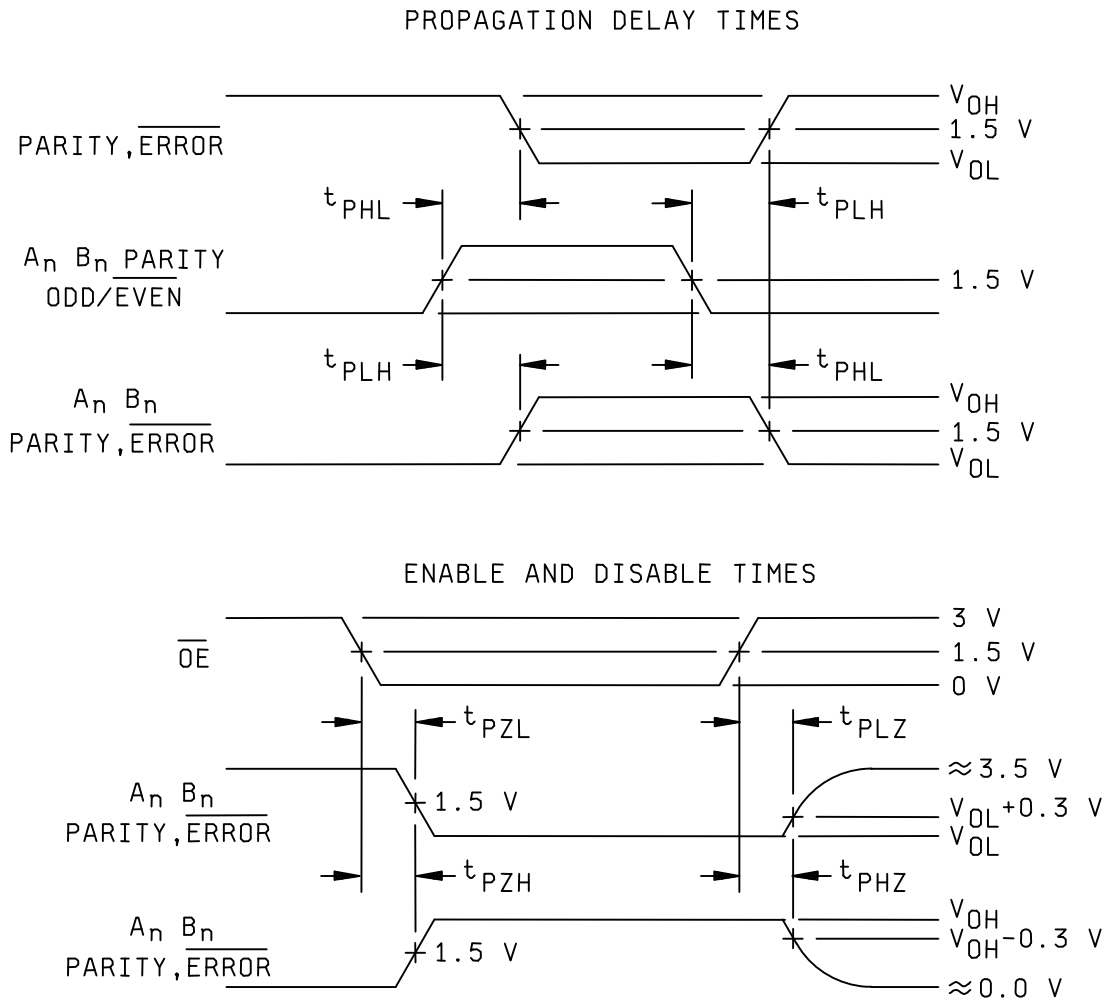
PROPAGATION DELAY TIMES

PARITY, $\overline{ERROR}$

$V_{OH}$
1.5 V
$V_{OL}$

$t_{PHL}$
$t_{PLH}$

$A_n$ $B_n$ $\overline{PARITY}$
ODD/EVEN

1.5 V

$t_{PLH}$
$t_{PHL}$

$A_n$ $B_n$
PARITY, $\overline{ERROR}$

$V_{OH}$
1.5 V
$V_{OL}$

ENABLE AND DISABLE TIMES

$\overline{OE}$

3 V
1.5 V
0 V

$t_{PZL}$
$t_{PLZ}$

$A_n$ $B_n$
PARITY, $\overline{ERROR}$

1.5 V
≈3.5 V
$V_{OL}$+0.3 V
$V_{OL}$

$t_{PZH}$
$t_{PHZ}$

$A_n$ $B_n$
PARITY, $\overline{ERROR}$

1.5 V
$V_{OH}$
$V_{OH}$-0.3 V
≈0.0 V